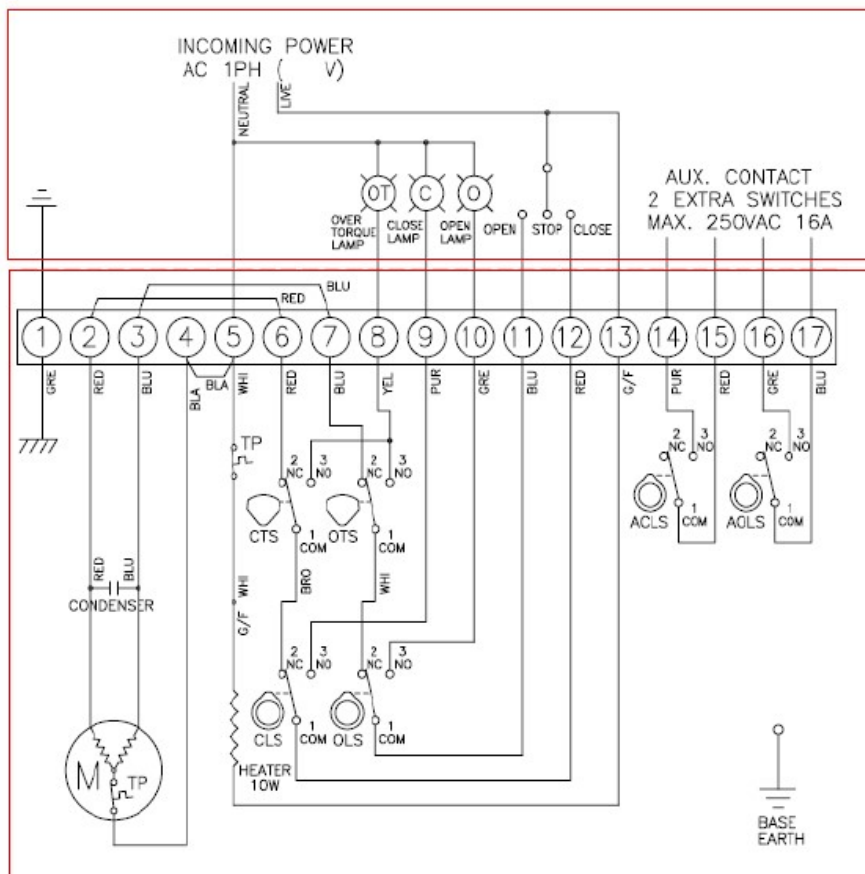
INCOMING POWER
AC 1PH ( V)

NEUTRAL
LIVE

OT
C
O

OVER TORQUE LAMP
CLOSE LAMP
OPEN LAMP
OPEN
STOP
CLOSE

AUX. CONTACT
2 EXTRA SWITCHES
MAX. 250VAC 16A

RED
BLU

1 2 3 4 5 6 7 8 9 10 11 12 13 14 15 16 17

GRE
RED
BLU
BLA
BLA
WHI
RED
BLU
YEL
PUR
GRE
BLU
RED
G/F
PUR
RED
GRE
BLU

TP
2 NC
3 NO
2 NC
3 NO
CTS
1 COM
OTS
1 COM
BRO
WHI
WHI
G/F

2 NC
3 NO
1 COM
ACLS
2 NC
3 NO
1 COM
AOLS

RED
BLU
CONDENSER

2 NC
3 NO
2 NC
3 NO
CLS
1 COM
OLS
1 COM

HEATER
10W

M
TP

BASE
EARTH